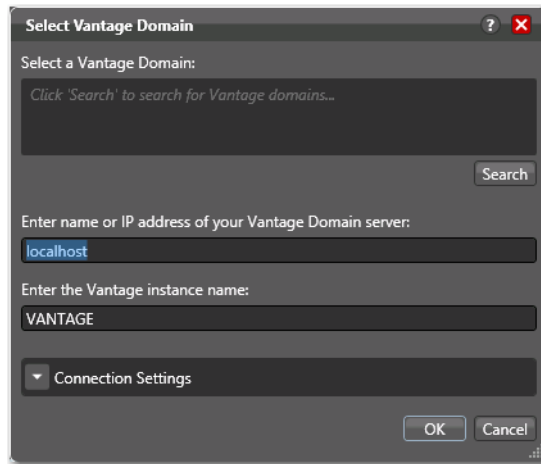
Select Vantage Domain

?

Select a Vantage Domain:

Click 'Search' to search for Vantage domains...

Search

Enter name or IP address of your Vantage Domain server:

localhost

Enter the Vantage instance name:

VANTAGE

Connection Settings

OK

Cancel